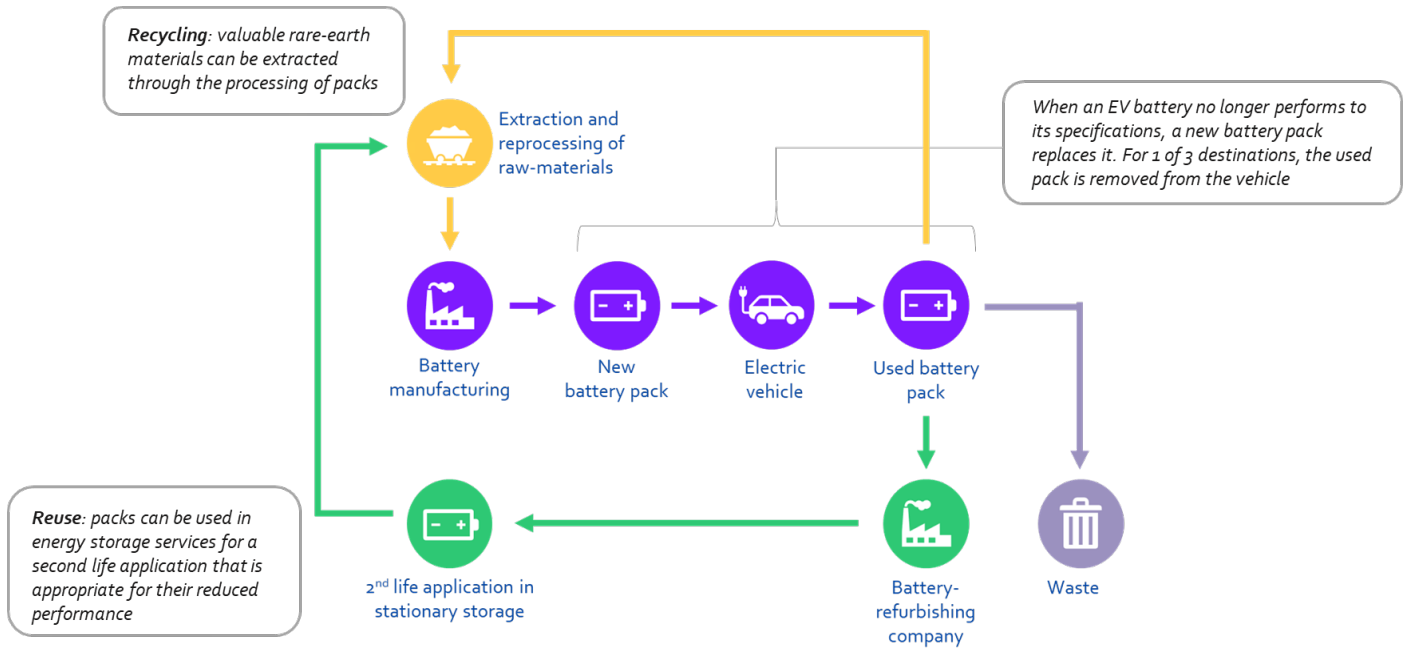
**Recycling**: valuable rare-earth materials can be extracted through the processing of packs

Extraction and reprocessing of raw-materials

When an EV battery no longer performs to its specifications, a new battery pack replaces it. For 1 of 3 destinations, the used pack is removed from the vehicle

Battery manufacturing

New battery pack

Electric vehicle

Used battery pack

**Reuse**: packs can be used in energy storage services for a second life application that is appropriate for their reduced performance

2$^{nd}$ life application in stationary storage

Battery-refurbishing company

Waste